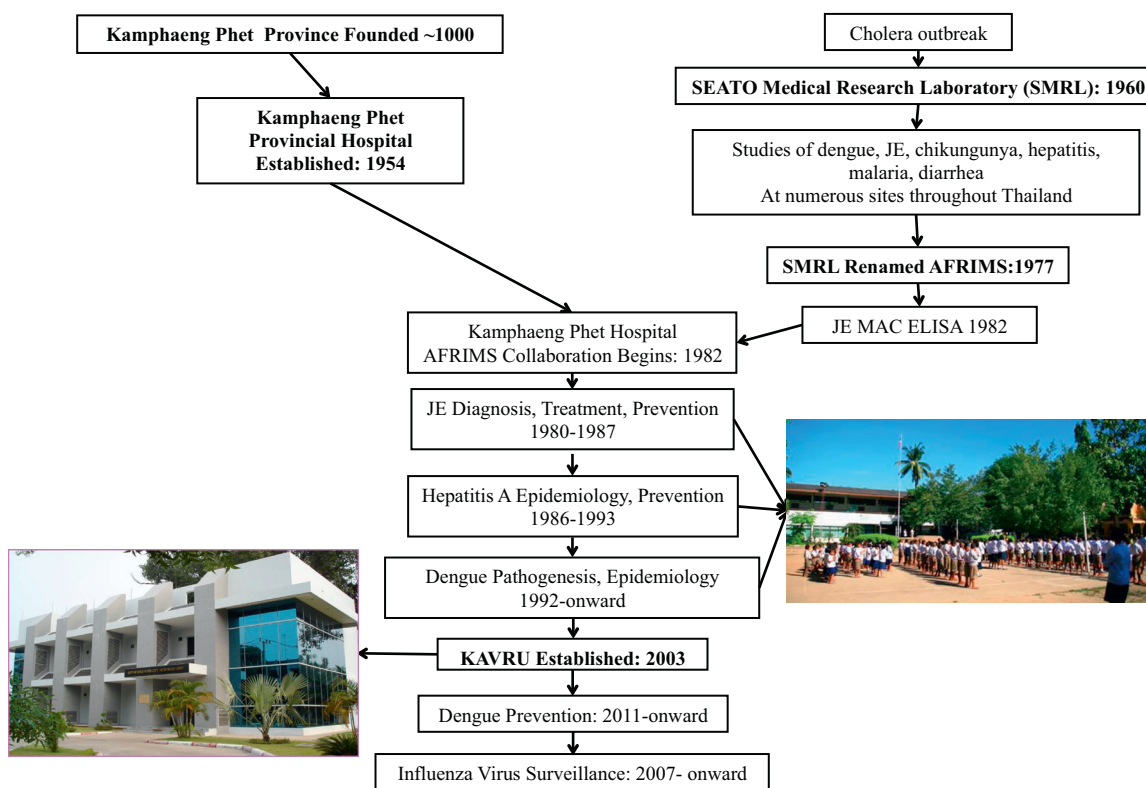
Kamphaeng Phet Province Founded ~1000

Kamphaeng Phet Provincial Hospital Established: 1954

Cholera outbreak

SEATO Medical Research Laboratory (SMRL): 1960

Studies of dengue, JE, chikungunya, hepatitis, malaria, diarrhea At numerous sites throughout Thailand

SMRL Renamed AFRIMS:1977

JE MAC ELISA 1982

Kamphaeng Phet Hospital AFRIMS Collaboration Begins: 1982

JE Diagnosis, Treatment, Prevention 1980-1987

Hepatitis A Epidemiology, Prevention 1986-1993

Dengue Pathogenesis, Epidemiology 1992-onward

KAVRU Established: 2003

Dengue Prevention: 2011-onward

Influenza Virus Surveillance: 2007- onward